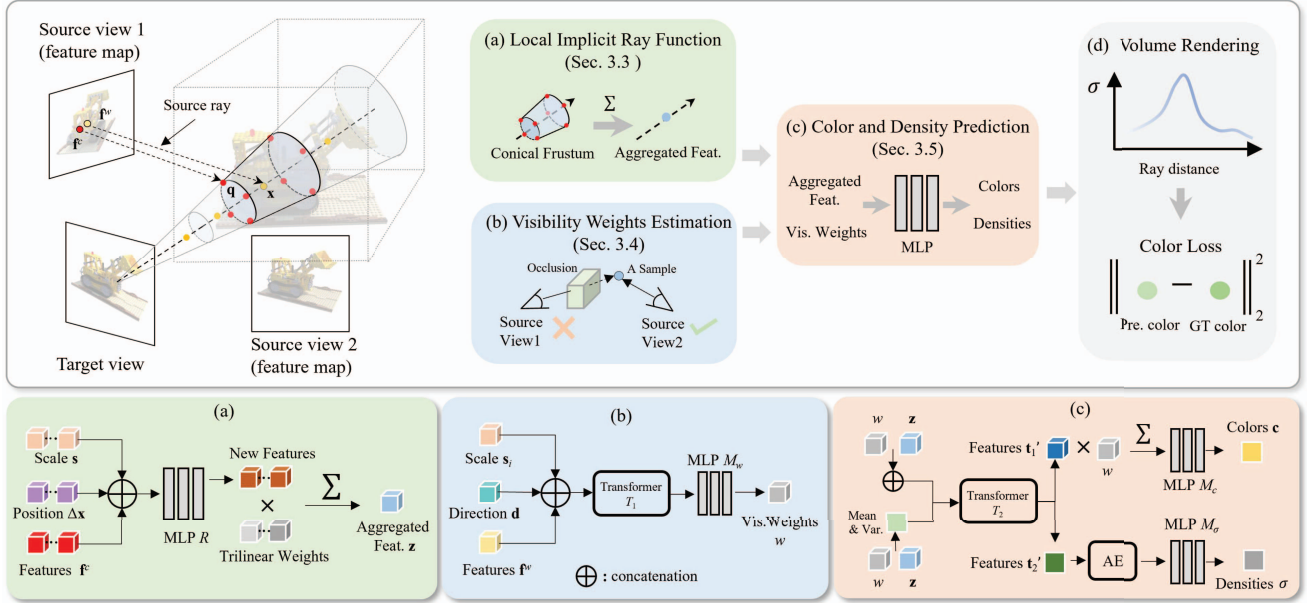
Source view 1
(feature map)

$\mathbf{f}^w$

Source ray

$\mathbf{f}^c$

$\mathbf{q}$

$\mathbf{x}$

Target view

Source view 2
(feature map)

(a) Local Implicit Ray Function
(Sec. 3.3 )

$\Sigma$

Conical Frustum

Aggregated Feat.

(b) Visibility Weights Estimation
(Sec. 3.4)

Occlusion

A Sample

Source View1

Source View2

(c) Color and Density Prediction
(Sec. 3.5)

Aggregated Feat.

Vis. Weights

MLP

Colors

Densities

(d) Volume Rendering

$\sigma$

Ray distance

Color Loss

$\left\| \quad - \quad \right\|_2^2$

Pre. color

GT color

(a)

Scale $\mathbf{s}$

Position $\Delta\mathbf{x}$

Features $\mathbf{f}^c$

MLP $R$

New Features

$\times$

Trilinear Weights

$\Sigma$

Aggregated Feat. $\mathbf{z}$

(b)

Scale $\mathbf{s}_i$

Direction $\mathbf{d}$

Features $\mathbf{f}^w$

Transformer $T_1$

MLP $M_w$

Vis.Weights $w$

$\oplus$ : concatenation

(c)

$w$

$\mathbf{z}$

Mean & Var.

$w$

$\mathbf{z}$

Transformer $T_2$

Features $\mathbf{t}_1'$

$\times$

$w$

$\Sigma$

MLP $M_c$

Colors $\mathbf{c}$

Features $\mathbf{t}_2'$

AE

MLP $M_\sigma$

Densities $\sigma$